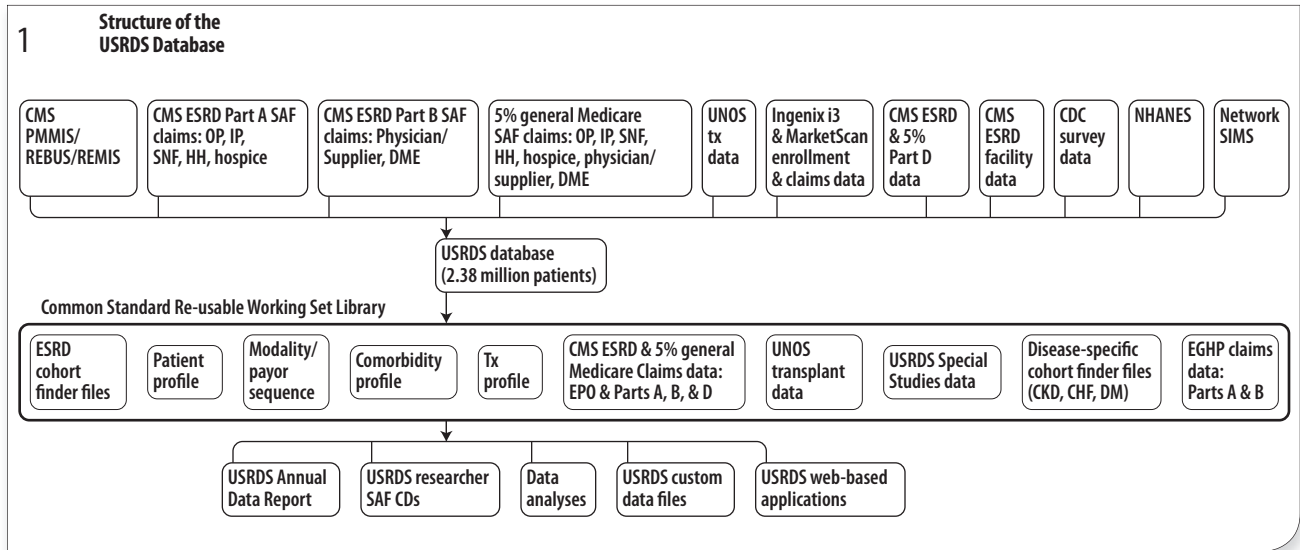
1 Structure of the USRDS Database

CMS PMMIS/ REBUS/REMIS

CMS ESRD Part A SAF claims: OP, IP, SNF, HH, hospice

CMS ESRD Part B SAF claims: Physician/ Supplier, DME

5% general Medicare SAF claims: OP, IP, SNF, HH, hospice, physician/ supplier, DME

UNOS tx data

Ingenix i3 & MarketScan enrollment & claims data

CMS ESRD & 5% Part D data

CMS ESRD facility data

CDC survey data

NHANES

Network SIMS

USRDS database (2.38 million patients)

Common Standard Re-usable Working Set Library

ESRD cohort finder files

Patient profile

Modality/ payor sequence

Comorbidity profile

Tx profile

CMS ESRD & 5% general Medicare Claims data: EPO & Parts A, B, & D

UNOS transplant data

USRDS Special Studies data

Disease-specific cohort finder files (CKD, CHF, DM)

EGHP claims data: Parts A & B

USRDS Annual Data Report

USRDS researcher SAF CDs

Data analyses

USRDS custom data files

USRDS web-based applications